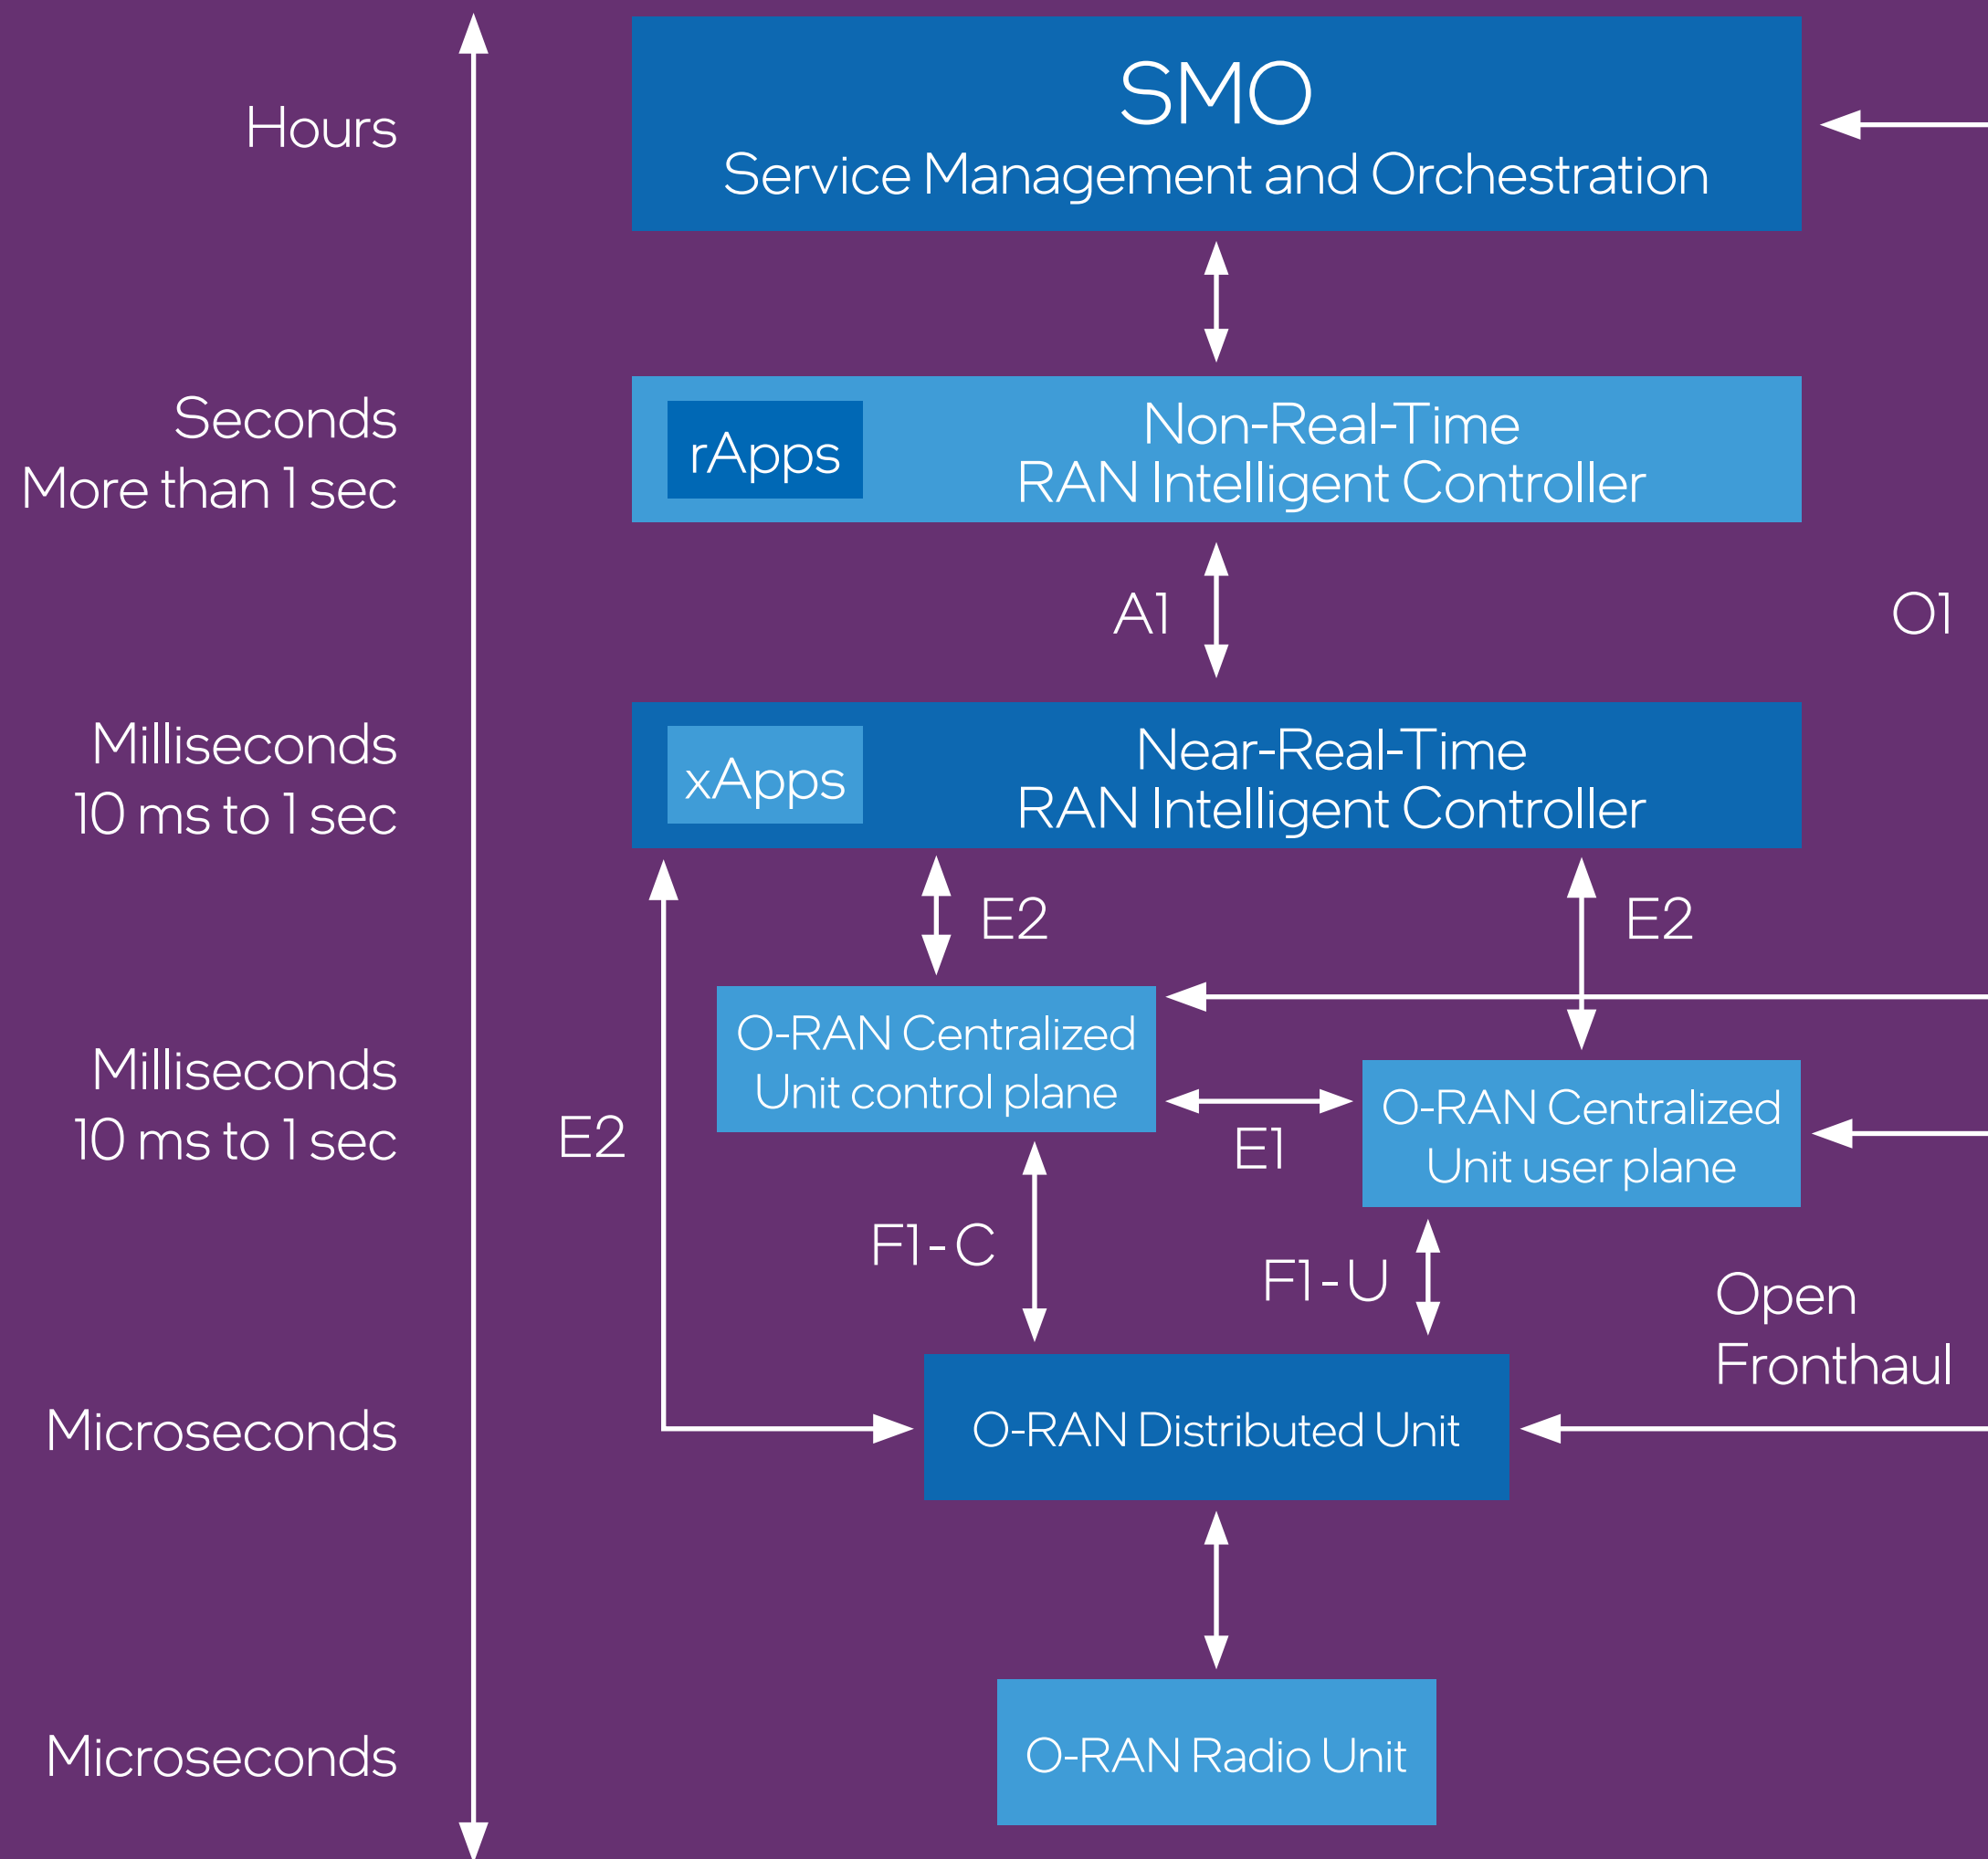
Hours

SMO
Service Management and Orchestration

Seconds
More than 1 sec

rApps

Non-Real-Time
RAN Intelligent Controller

A1

O1

Milliseconds
10 ms to 1 sec

xApps

Near-Real-Time
RAN Intelligent Controller

E2

E2

Milliseconds
10 ms to 1 sec

E2

O-RAN Centralized Unit control plane

E1

O-RAN Centralized Unit user plane

F1-C

F1-U

Open Fronthaul

Microseconds

O-RAN Distributed Unit

Microseconds

O-RAN Radio Unit